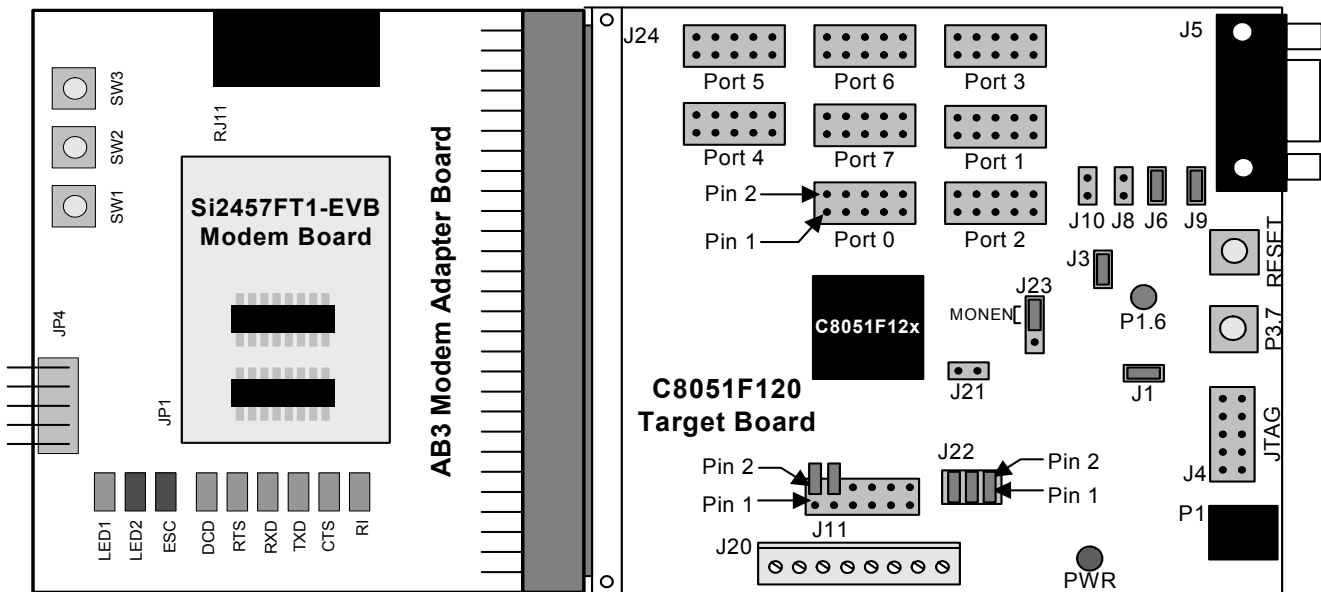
SW3
SW2
SW1
RJ11
Si2457FT1-EVB
Modem Board
AB3 Modem Adapter Board
JP4
JP1
LED1 LED2 ESC DCD RTS RXD TXD CTS RI

J24
Port 5 Port 6 Port 3
Port 4 Port 7 Port 1
Pin 2
Pin 1
Port 0 Port 2
J5
J10 J8 J6 J9
RESET
J3
J23
MONEN
C8051F12x
P1.6
P3.7
C8051F120
Target Board
J21
J1
JTAG
J4
J22
Pin 2
Pin 1
Pin 2
Pin 1
J11
J20
P1
PWR